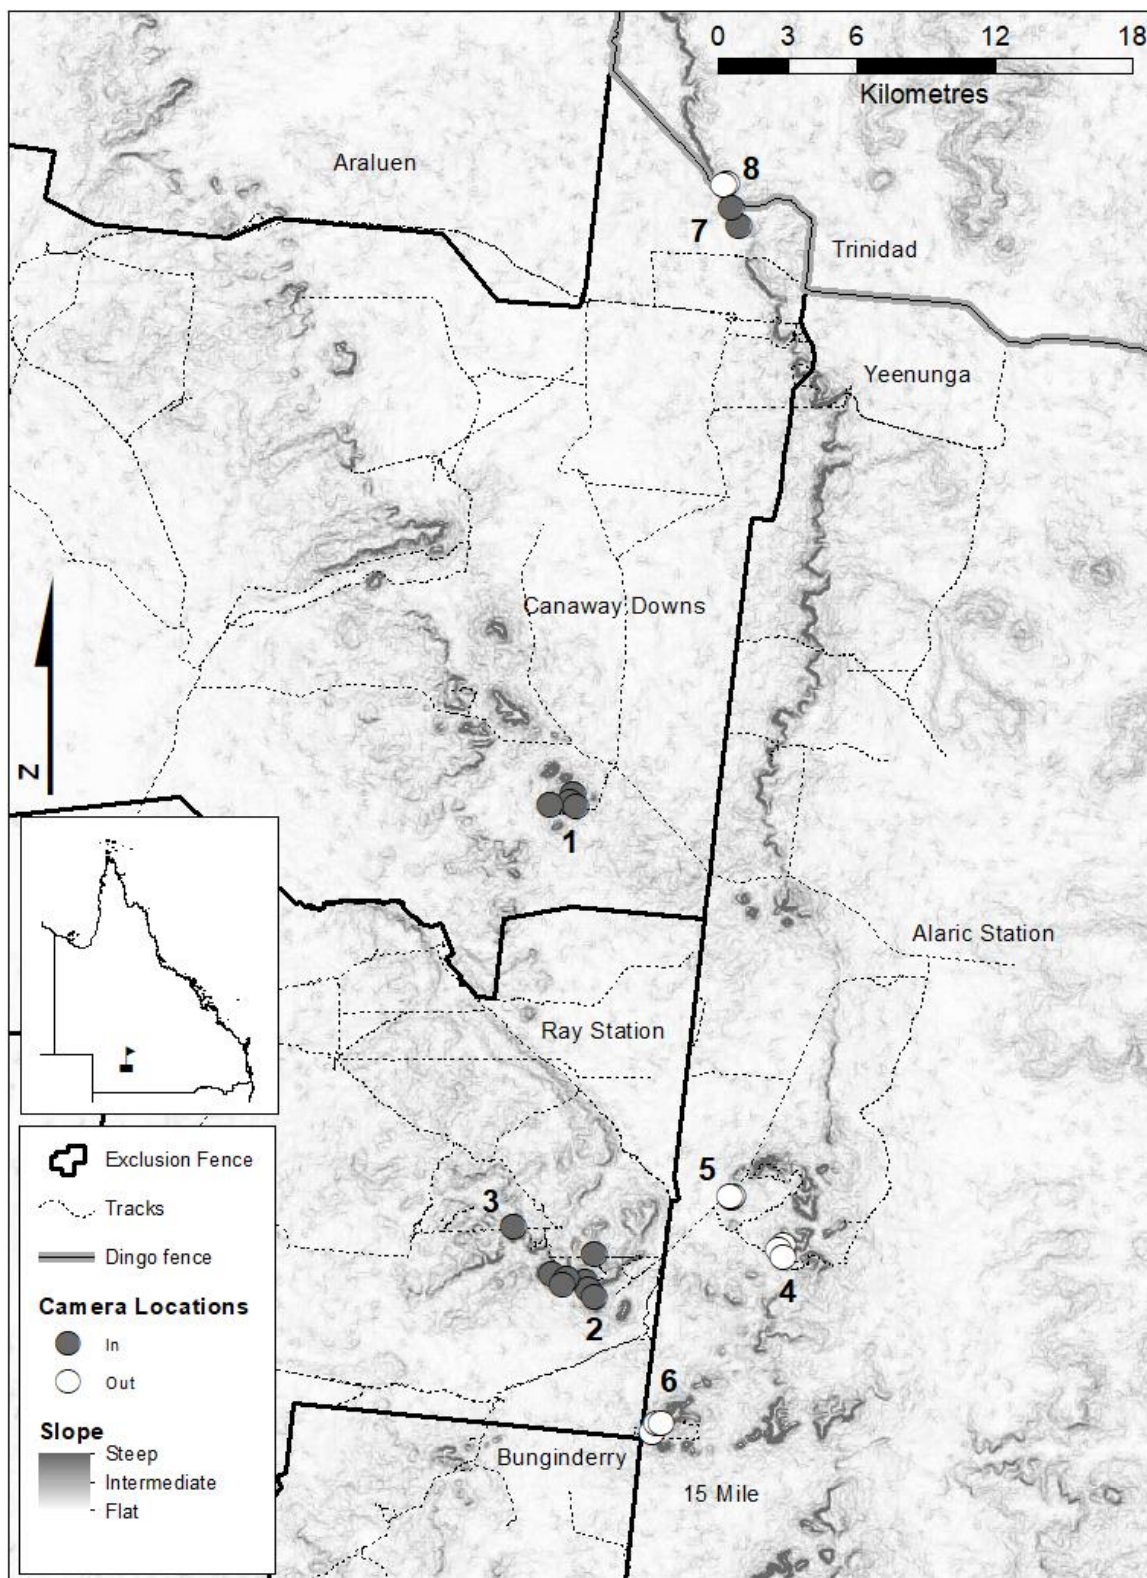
0 3 6 12 18
Kilometres

Araluen

8
7

Trinidad

Yeenunga

Canaway Downs

N

1

Alaric Station

Ray Station

Exclusion Fence
Tracks
Dingo fence

Camera Locations
In
Out

Slope
Steep
Intermediate
Flat

5
3
4
2
6

Bunginderry
15 Mile